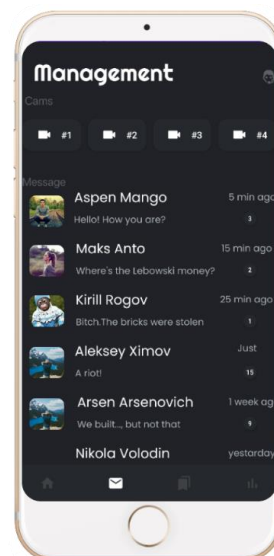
Management

Cams

#1 #2 #3 #4

Message

Aspen Mango
5 min ago
Hello! How you are?
3

Maks Anto
15 min ago
Where's the Lebowski money?
2

Kirill Rogov
25 min ago
Bitch.The bricks were stolen
1

Aleksey Ximov
Just
A riot!
15

Arsen Arsenovich
1 week ag
We built..., but not that
9

Nikola Volodin
yesterday